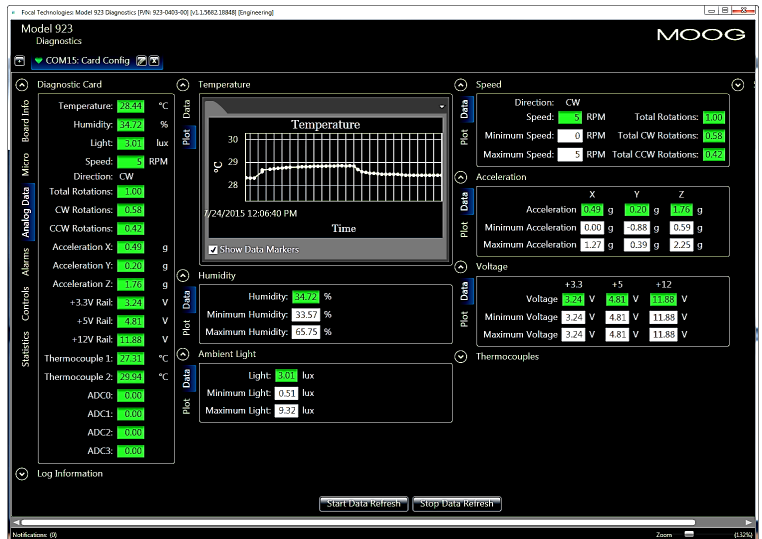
Focal Technologies: Model 923 Diagnostics [P/N: 923-0403-00] [v1.1.5662.18848] [Engineering]

Model 923
Diagnostics

MOOG

COM15: Card Config

Board Info
Micro
Analog Data
Alarms
Controls
Statistics

Diagnostic Card

| | | |
|---|---|---|
| Temperature: | 28.44 | °C |
| Humidity: | 34.72 | % |
| Light: | 3.01 | lux |
| Speed: | 5 | RPM |
| Direction: | CW | |
| Total Rotations: | 1.00 | |
| CW Rotations: | 0.58 | |
| CCW Rotations: | 0.42 | |
| Acceleration X: | 0.49 | g |
| Acceleration Y: | 0.20 | g |
| Acceleration Z: | 1.76 | g |
| +3.3V Rail: | 3.24 | V |
| +5V Rail: | 4.81 | V |
| +12V Rail: | 11.88 | V |
| Thermocouple 1: | 27.31 | °C |
| Thermocouple 2: | 29.94 | °C |
| ADC0: | 0.00 | |
| ADC1: | 0.00 | |
| ADC2: | 0.00 | |
| ADC3: | 0.00 | |

Log Information

Temperature
Data
Plot
Temperature
30
29
28
°C
7/24/2015 12:06:40 PM
Time
Show Data Markers

Humidity
Data
Plot

| | | |
|---|---|---|
| Humidity: | 34.72 | % |
| Minimum Humidity: | 33.57 | % |
| Maximum Humidity: | 65.75 | % |

Ambient Light
Data
Plot

| | | |
|---|---|---|
| Light: | 3.01 | lux |
| Minimum Light: | 0.51 | lux |
| Maximum Light: | 9.32 | lux |

Speed
Data
Plot
Direction: CW

| | | | | |
|---|---|---|---|---|
| Speed: | 5 RPM | Total Rotations: | 1.00 |
| Minimum Speed: | 0 RPM | Total CW Rotations: | 0.58 |
| Maximum Speed: | 5 RPM | Total CCW Rotations: | 0.42 |

Acceleration
Data
Plot

| | X | Y | Z |
|---|---|---|---|
| Acceleration | 0.49 g | 0.20 g | 1.76 g |
| Minimum Acceleration | 0.00 g | -0.88 g | 0.59 g |
| Maximum Acceleration | 1.27 g | 0.39 g | 2.25 g |

Voltage
Data
Plot

| | +3.3 | +5 | +12 |
|---|---|---|---|
| Voltage | 3.24 V | 4.81 V | 11.88 V |
| Minimum Voltage | 3.24 V | 4.81 V | 11.88 V |
| Maximum Voltage | 3.24 V | 4.81 V | 11.88 V |

Thermocouples

Start Data Refresh
Stop Data Refresh

Notifications: (0)
Zoom
(132%)